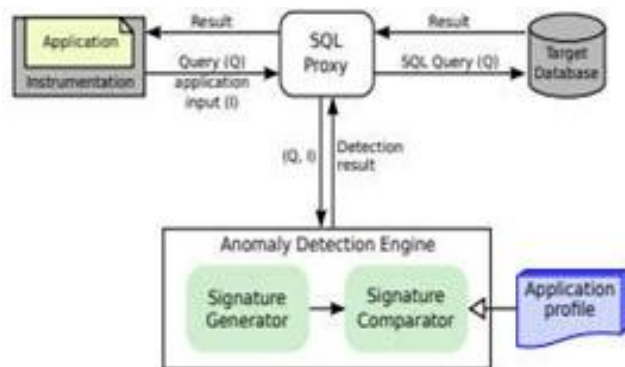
Application

Instrumentation

Result

Query (Q) application input (I)

SQL Proxy

Result

SQL Query (Q)

Target Database

(Q, I)

Detection result

Anomaly Detection Engine

Signature Generator

Signature Comparator

Application profile